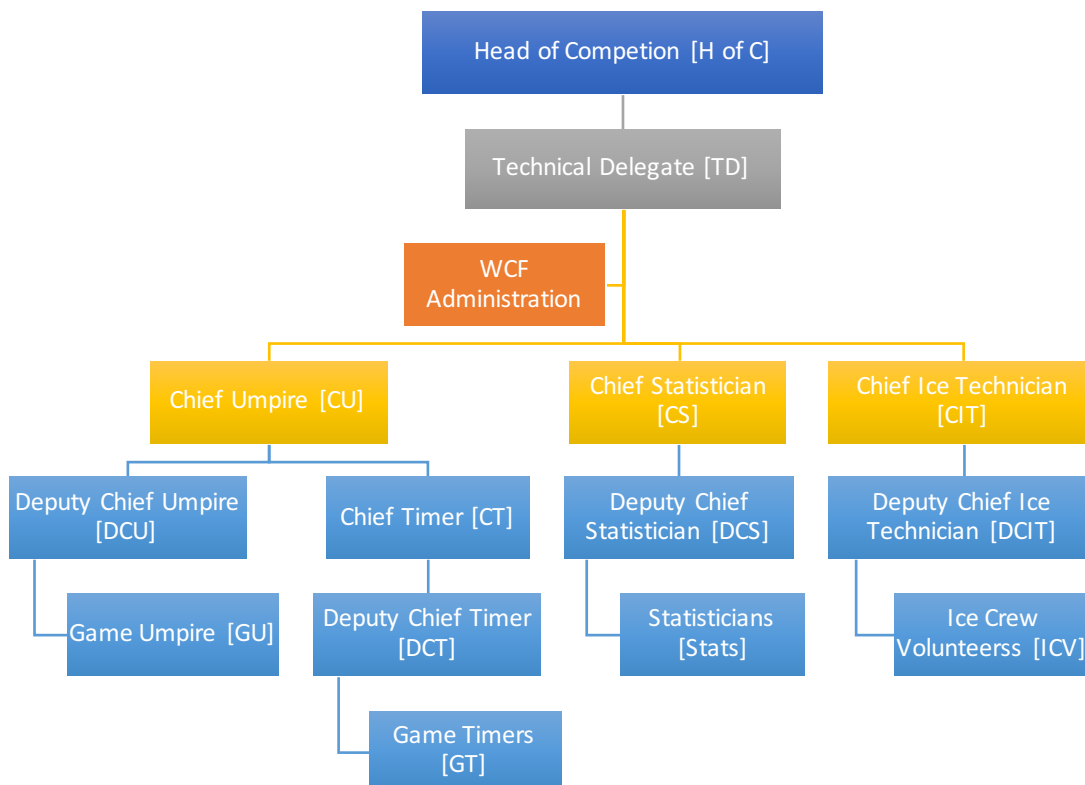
Head of Competion [H of C]

Technical Delegate [TD]

WCF Administration

Chief Umpire [CU]

Chief Statistician [CS]

Chief Ice Technician [CIT]

Deputy Chief Umpire [DCU]

Chief Timer [CT]

Deputy Chief Statistician [DCS]

Deputy Chief Ice Technician [DCIT]

Game Umpire [GU]

Deputy Chief Timer [DCT]

Statisticians [Stats]

Ice Crew Volunteerss [ICV]

Game Timers [GT]